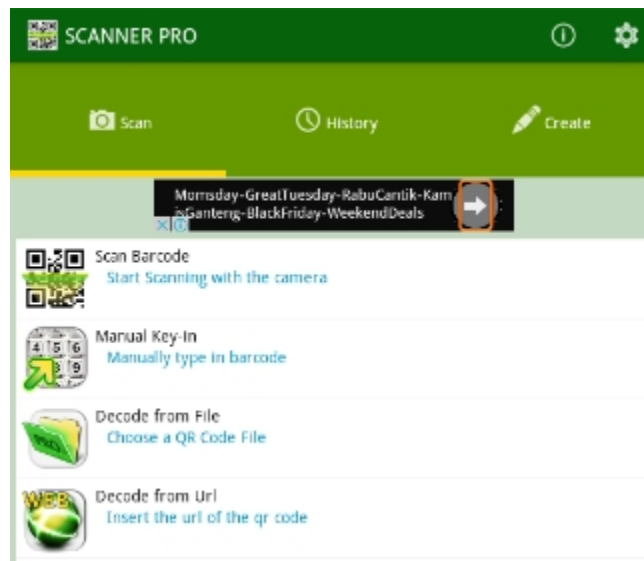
SCANNER PRO

Scan

History

Create

Momsday-GreatTuesday-RabuCantik-KamisGanteng-BlackFriday-WeekendDeals

Scan Barcode
Start Scanning with the camera

Manual Key-In
Manually type in barcode

Decode from File
Choose a QR Code File

Decode from Url
Insert the url of the qr code